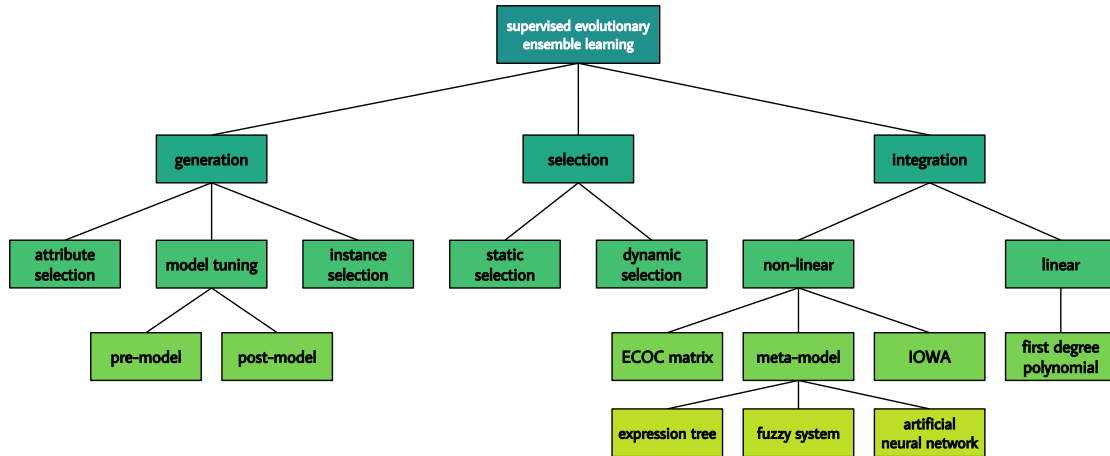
supervised evolutionary ensemble learning

generation

selection

integration

attribute selection

model tuning

instance selection

static selection

dynamic selection

non-linear

linear

pre-model

post-model

ECOC matrix

meta-model

IOWA

first degree polynomial

expression tree

fuzzy system

artificial neural network